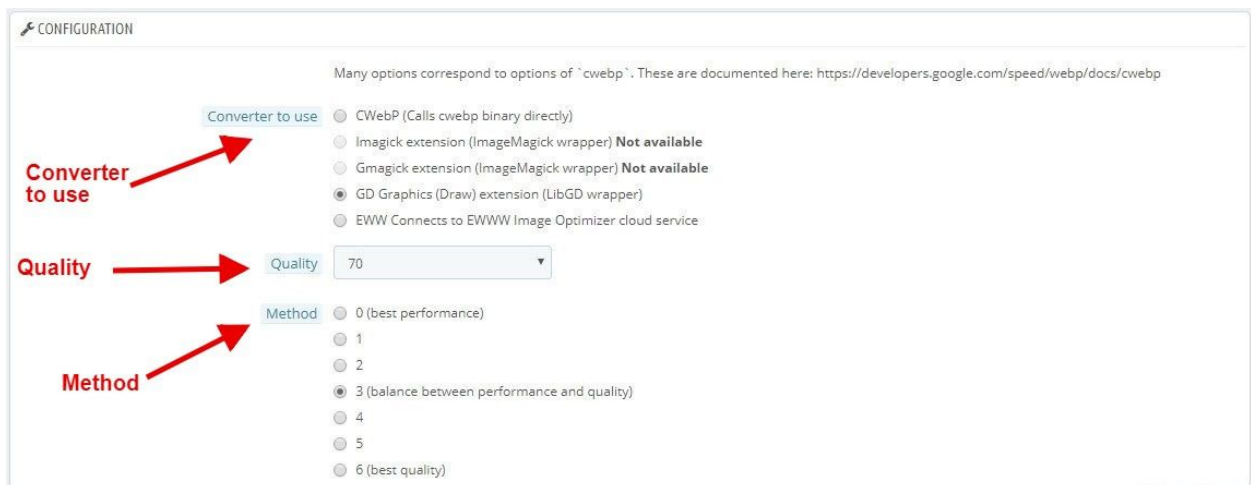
CONFIGURATION

Many options correspond to options of `cwebp`. These are documented here: https://developers.google.com/speed/webp/docs/cwebp

Converter to use
CWebP (Calls cwebp binary directly)
Imagick extension (ImageMagick wrapper) **Not available**
Gmagick extension (ImageMagick wrapper) **Not available**
GD Graphics (Draw) extension (LibGD wrapper)
EWW Connects to EWWW Image Optimizer cloud service

Converter to use

Quality

Quality
70

Method
0 (best performance)
1
2
3 (balance between performance and quality)
4
5
6 (best quality)

Method